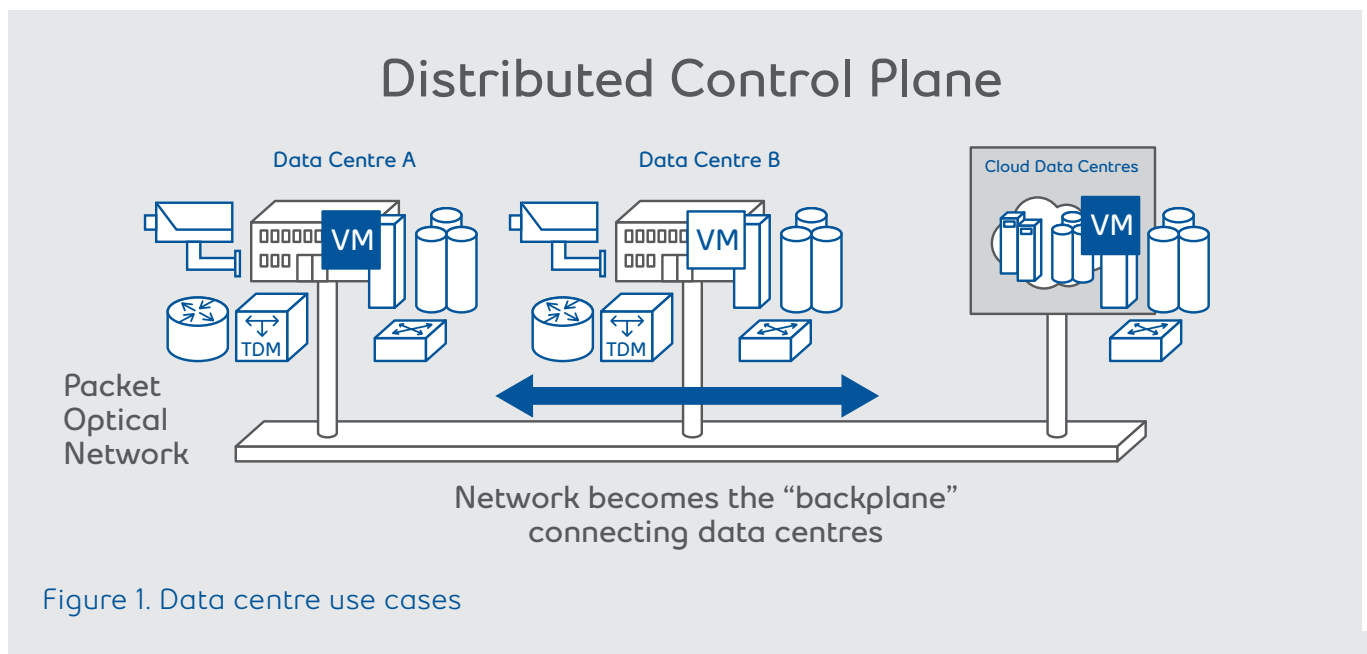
Distributed Control Plane

Data Centre A

Data Centre B

Cloud Data Centres

VM

VM

VM

TDM

TDM

Packet Optical Network

Network becomes the “backplane” connecting data centres

Figure 1. Data centre use cases